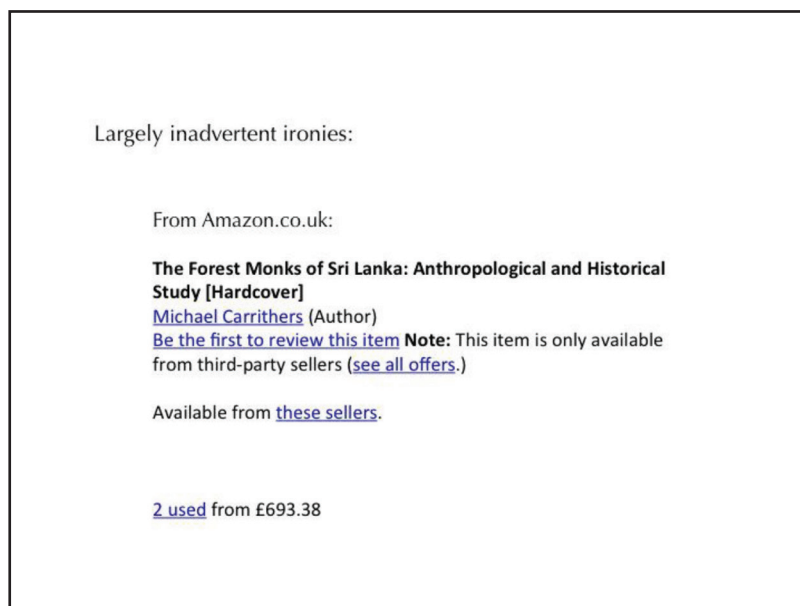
Largely inadvertent ironies:

From Amazon.co.uk:

**The Forest Monks of Sri Lanka: Anthropological and Historical Study [Hardcover]**
Michael Carrithers (Author)
Be the first to review this item **Note:** This item is only available from third-party sellers (see all offers.)

Available from these sellers.

2 used from £693.38